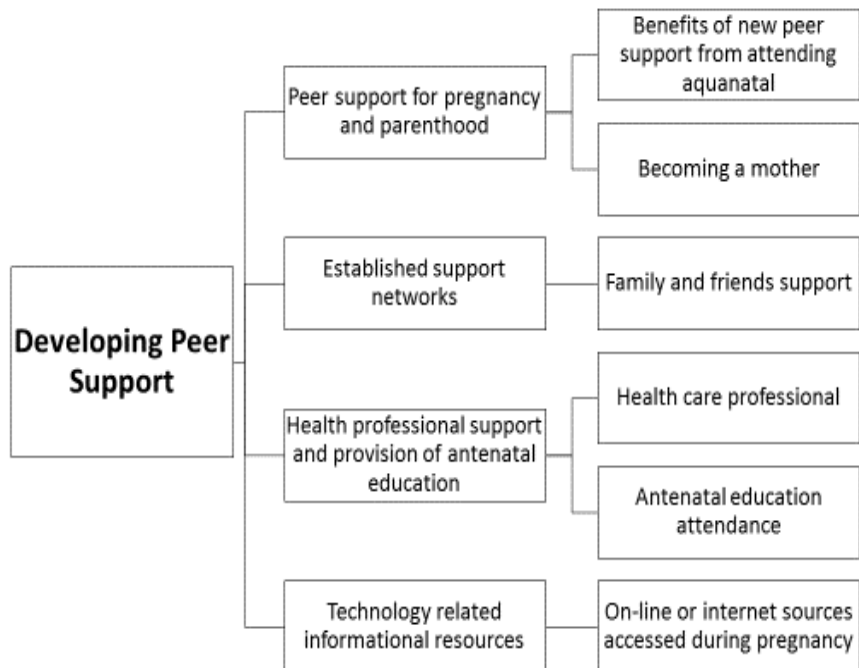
Developing Peer Support

Peer support for pregnancy and parenthood

Benefits of new peer support from attending aquanatal

Becoming a mother

Established support networks

Family and friends support

Health professional support and provision of antenatal education

Health care professional

Antenatal education attendance

Technology related informational resources

On-line or internet sources accessed during pregnancy